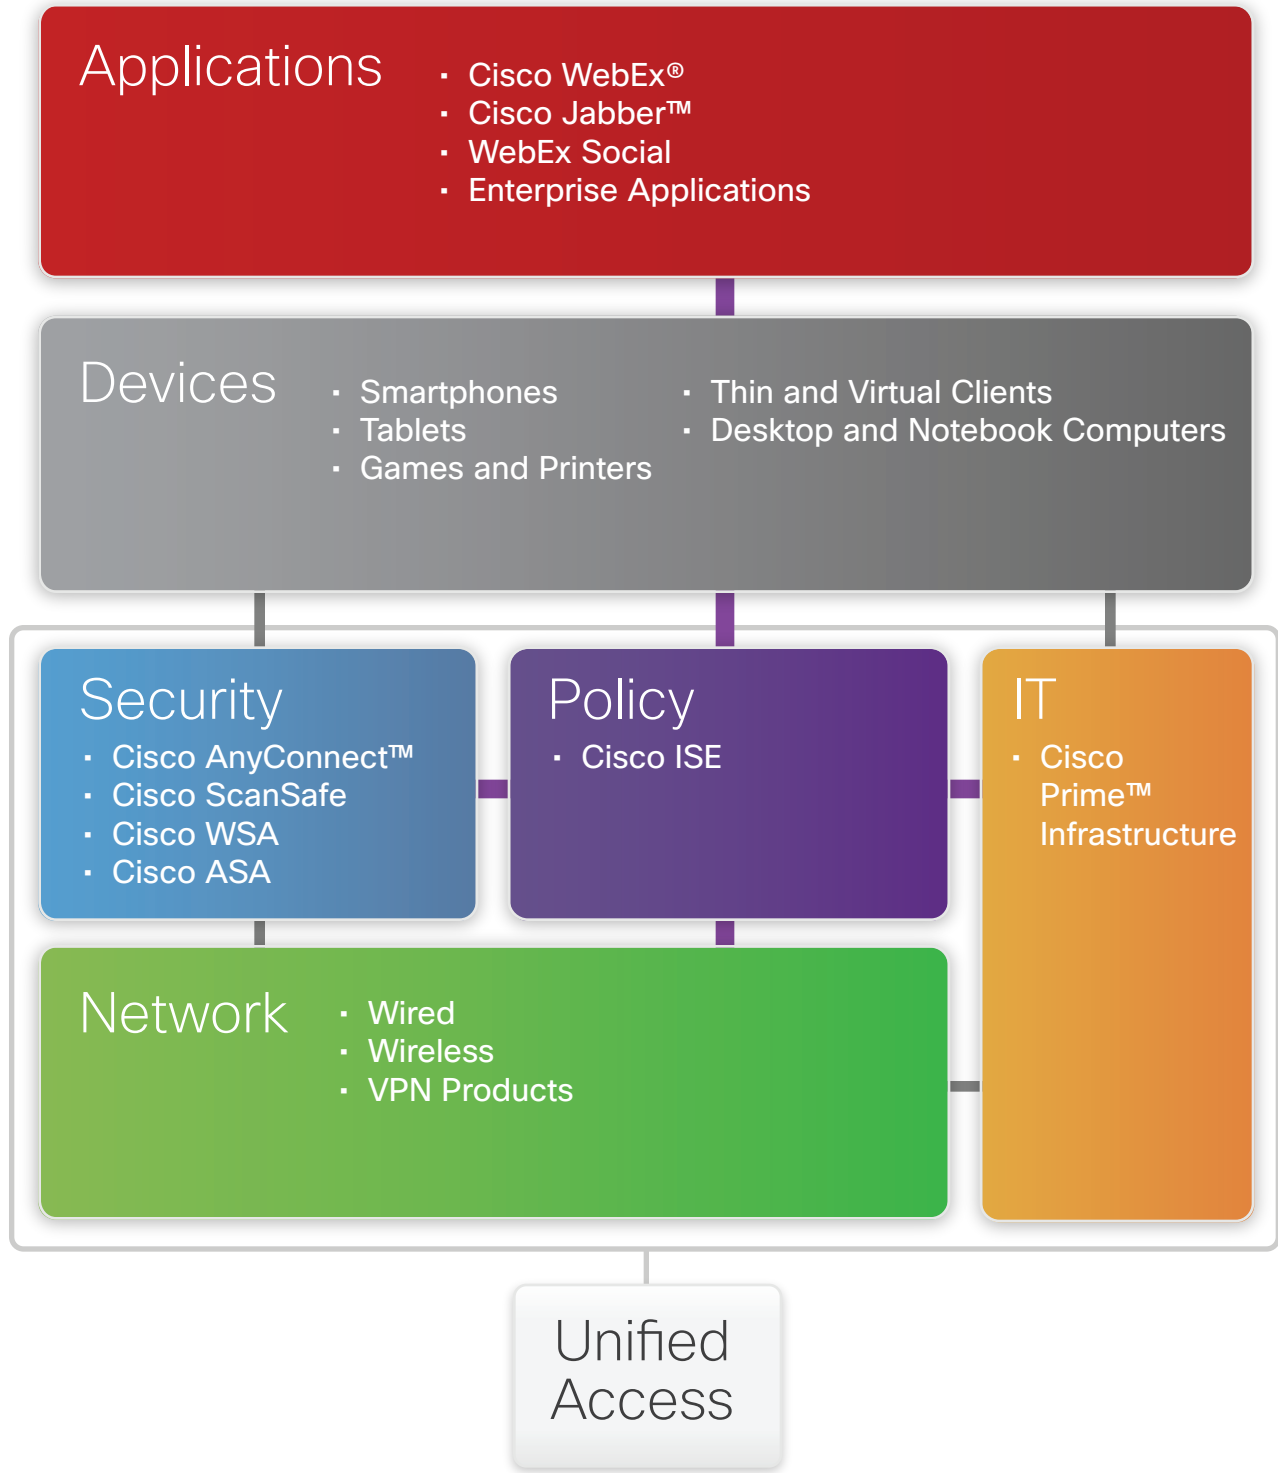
Applications
- Cisco WebEx®
- Cisco Jabber™
- WebEx Social
- Enterprise Applications

Devices
- Smartphones
- Tablets
- Games and Printers
- Thin and Virtual Clients
- Desktop and Notebook Computers

Security
- Cisco AnyConnect™
- Cisco ScanSafe
- Cisco WSA
- Cisco ASA

Policy
- Cisco ISE

IT
- Cisco Prime™ Infrastructure

Network
- Wired
- Wireless
- VPN Products

Unified Access